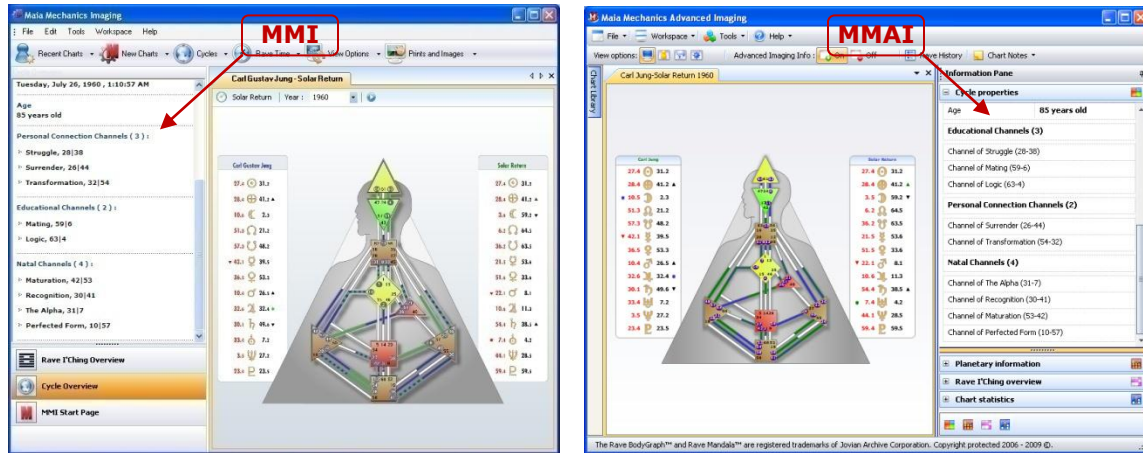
MMI

Maia Mechanics Imaging

File Edit Tools Workspace Help

Recent Charts New Charts Cycles Rave Time View Options Prints and Images

Tuesday, July 26, 1960 , 1:10:57 AM

Age
85 years old

Personal Connection Channels ( 3 ) :
Struggle, 28|38
Surrender, 26|44
Transformation, 32|54

Educational Channels ( 2 ) :
Mating, 59|6
Logic, 63|4

Natal Channels ( 4 ) :
Maturation, 42|53
Recognition, 30|41
The Alpha, 31|7
Perfected Form, 10|57

Rave I'Ching Overview
Cycle Overview
MMI Start Page

Carl Gustav Jung - Solar Return

Solar Return Year : 1960

Carl Gustav Jung

Solar Return

MMAI

Maia Mechanics Advanced Imaging

File Workspace Tools Help

View options: Advanced Imaging Info : On Off Rave History Chart Notes

Chart Library

Carl Jung-Solar Return 1960

Carl Jung

Solar Return

Information Pane

Cycle properties

| Age | 85 years old |
|---|---|

Educational Channels (3)
Channel of Struggle (28-38)
Channel of Mating (59-6)
Channel of Logic (63-4)

Personal Connection Channels (2)
Channel of Surrender (26-44)
Channel of Transformation (54-32)

Natal Channels (4)
Channel of The Alpha (31-7)
Channel of Recognition (30-41)
Channel of Maturation (53-42)
Channel of Perfected Form (10-57)

Planetary information
Rave I'Ching overview
Chart statistics

The Rave BodyGraph™ and Rave Mandala™ are registered trademarks of Jovian Archive Corporation. Copyright protected 2006 - 2009 ©.